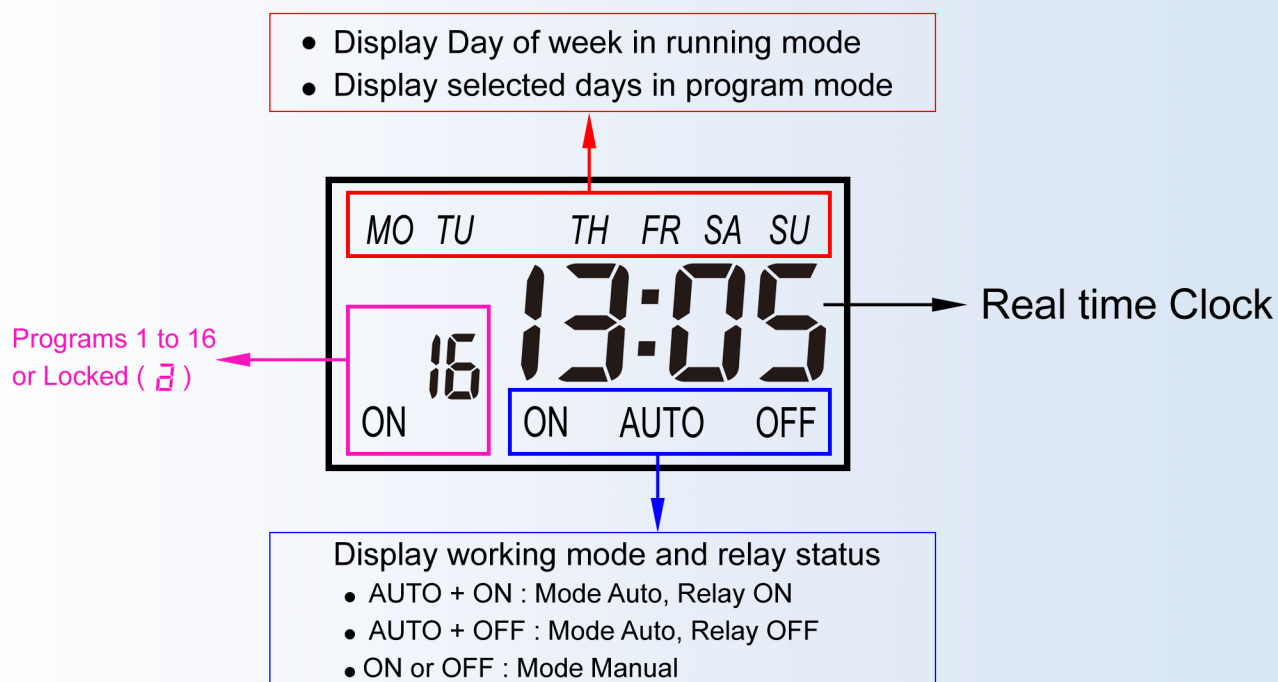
• Display Day of week in running mode
• Display selected days in program mode

MO TU TH FR SA SU

Programs 1 to 16 or Locked ( ∂ )

16

ON

13:05

Real time Clock

ON AUTO OFF

Display working mode and relay status
• AUTO + ON : Mode Auto, Relay ON
• AUTO + OFF : Mode Auto, Relay OFF
• ON or OFF : Mode Manual